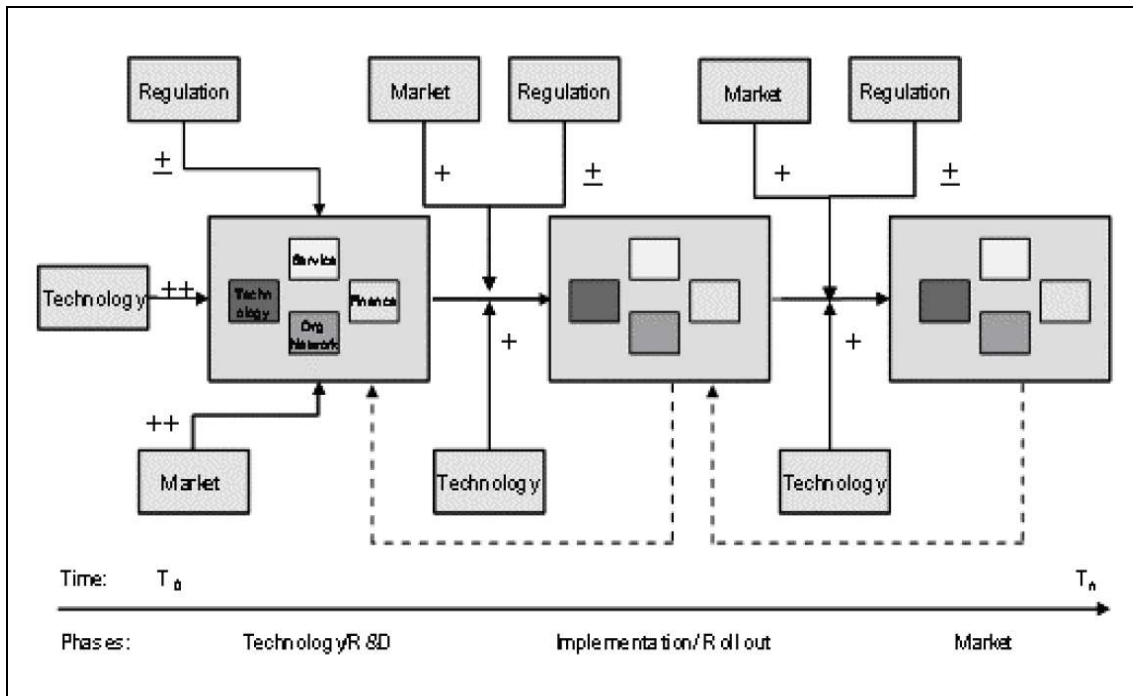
Regulation

$\pm$

Market

Regulation

+

$\pm$

Market

Regulation

+

$\pm$

Technology

++

Service

Technology

Finance

Org Network

+

+

++

Market

Technology

Technology

Time: $T_0$

$T_n$

Phases: Technology/R&D

Implementation/Roll out

Market